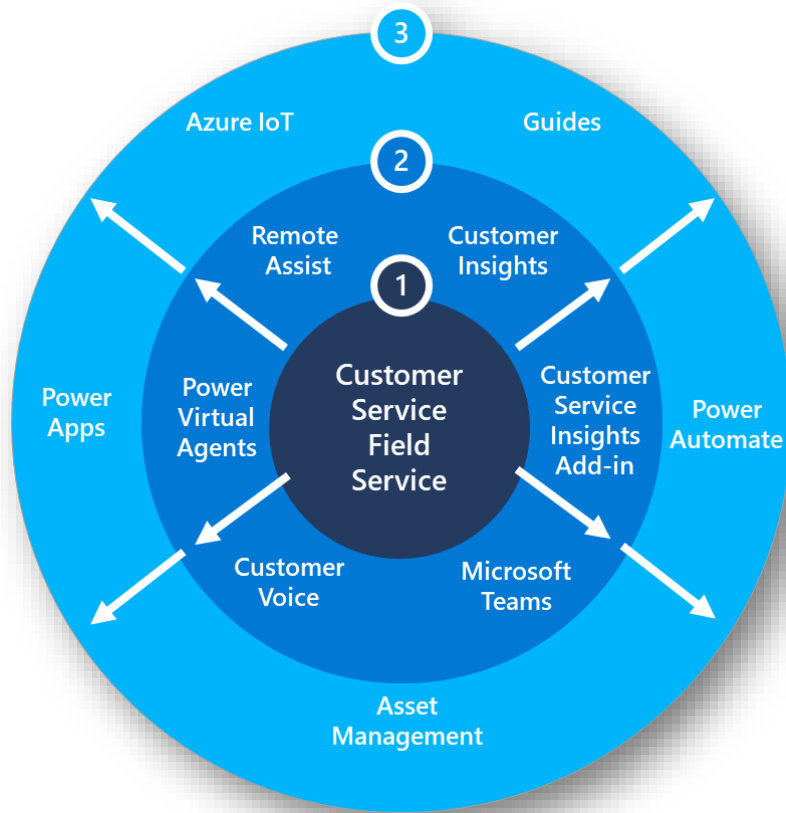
3

Azure IoT

Guides

2

Remote Assist

Customer Insights

1

Customer Service Field Service

Power Virtual Agents

Customer Service Insights Add-in

Power Apps

Power Automate

Customer Voice

Microsoft Teams

Asset Management